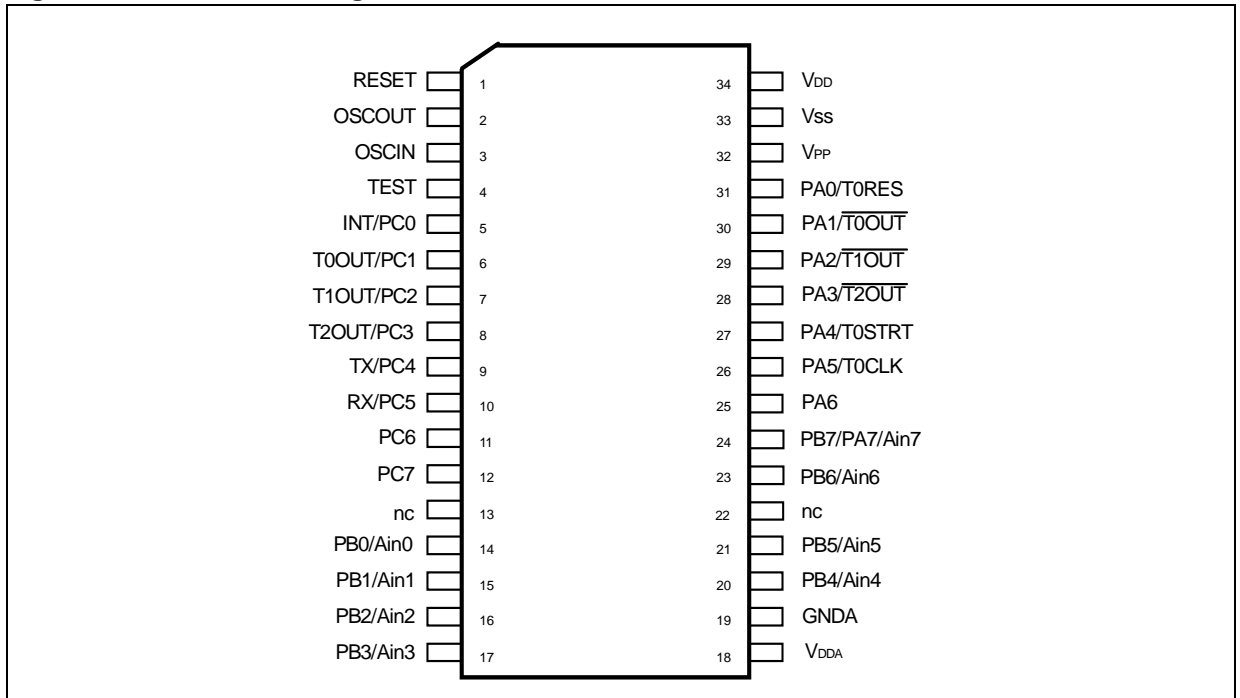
RESET 1
OSCOUT 2
OSCIN 3
TEST 4
INT/PC0 5
T0OUT/PC1 6
T1OUT/PC2 7
T2OUT/PC3 8
TX/PC4 9
RX/PC5 10
PC6 11
PC7 12
nc 13
PB0/Ain0 14
PB1/Ain1 15
PB2/Ain2 16
PB3/Ain3 17

34 $V_{DD}$
33 Vss
32 $V_{PP}$
31 PA0/T0RES
30 PA1/$\overline{T0OUT}$
29 PA2/$\overline{T1OUT}$
28 PA3/$\overline{T2OUT}$
27 PA4/T0STRT
26 PA5/T0CLK
25 PA6
24 PB7/PA7/Ain7
23 PB6/Ain6
22 nc
21 PB5/Ain5
20 PB4/Ain4
19 GNDA
18 $V_{DDA}$